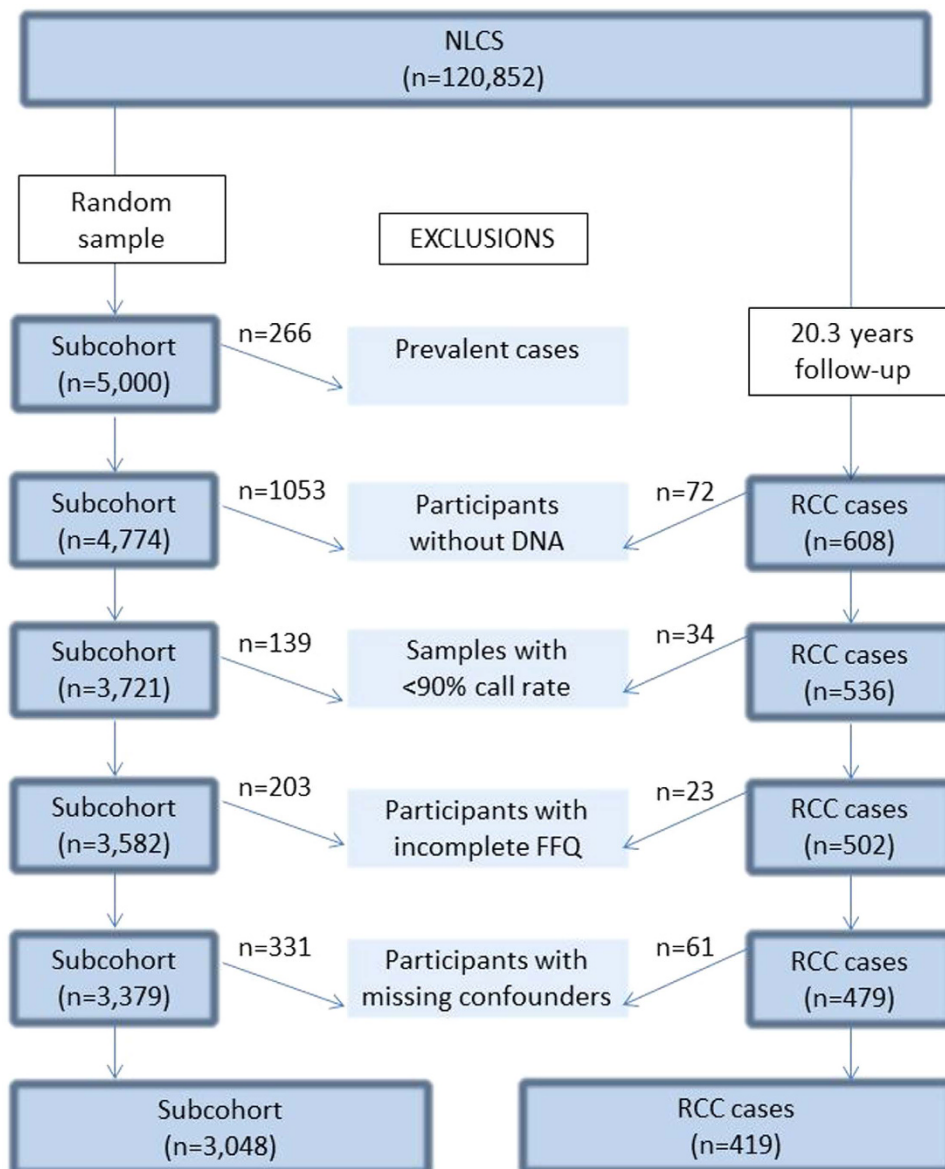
NLCS
(n=120,852)

Random sample

EXCLUSIONS

Subcohort
(n=5,000)

n=266

Prevalent cases

20.3 years follow-up

Subcohort
(n=4,774)

n=1053

Participants without DNA

n=72

RCC cases
(n=608)

Subcohort
(n=3,721)

n=139

Samples with <90% call rate

n=34

RCC cases
(n=536)

Subcohort
(n=3,582)

n=203

Participants with incomplete FFQ

n=23

RCC cases
(n=502)

Subcohort
(n=3,379)

n=331

Participants with missing confounders

n=61

RCC cases
(n=479)

Subcohort
(n=3,048)

RCC cases
(n=419)